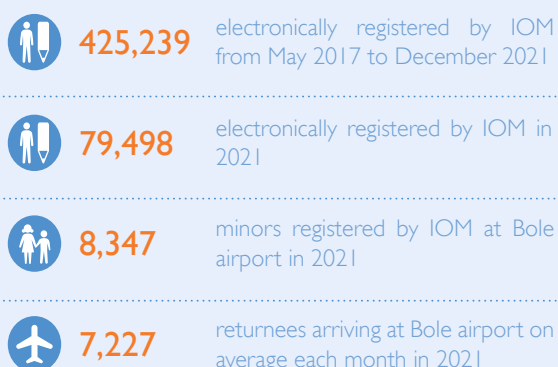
425,239 electronically registered by IOM from May 2017 to December 2021

79,498 electronically registered by IOM in 2021

8,347 minors registered by IOM at Bole airport in 2021

7,227 returnees arriving at Bole airport on average each month in 2021